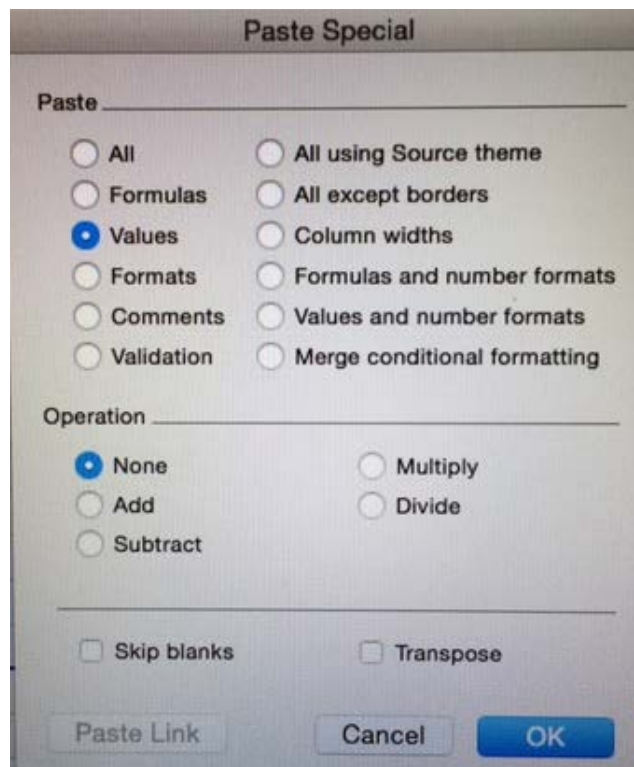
Paste Special

Paste

All
Formulas
Values
Formats
Comments
Validation

All using Source theme
All except borders
Column widths
Formulas and number formats
Values and number formats
Merge conditional formatting

Operation

None
Add
Subtract

Multiply
Divide

Skip blanks
Transpose

Paste Link
Cancel
OK